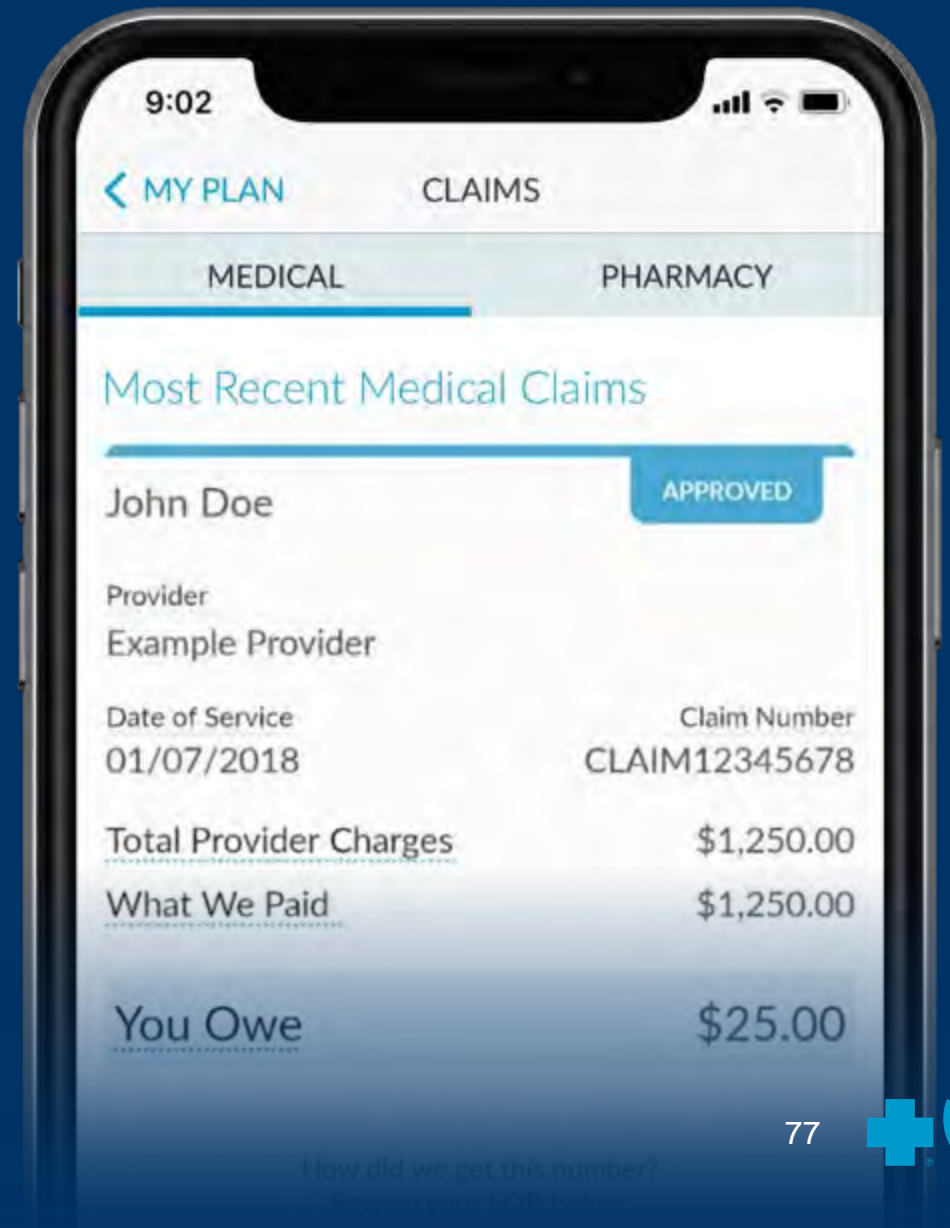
9:02

< MY PLAN CLAIMS

MEDICAL PHARMACY

Most Recent Medical Claims

John Doe

APPROVED

Provider
Example Provider

Date of Service
01/07/2018

Claim Number
CLAIM12345678

Total Provider Charges $1,250.00

What We Paid $1,250.00

You Owe $25.00

How did we get this number?
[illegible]

77